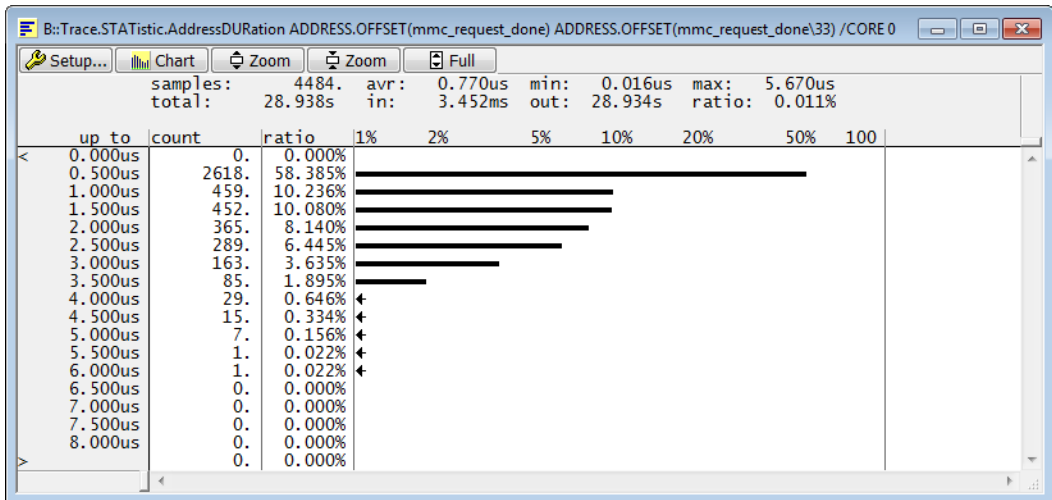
B::Trace.STATistic.AddressDURation ADDRESS.OFFSET(mmc_request_done) ADDRESS.OFFSET(mmc_request_done\33) /CORE 0

Setup... Chart Zoom Zoom Full

samples: 4484. avr: 0.770us min: 0.016us max: 5.670us
total: 28.938s in: 3.452ms out: 28.934s ratio: 0.011%

| up to | count | ratio | 1% 2% 5% 10% 20% 50% 100 |
|---|---|---|---|
| < 0.000us | 0. | 0.000% | |
| 0.500us | 2618. | 58.385% | |
| 1.000us | 459. | 10.236% | |
| 1.500us | 452. | 10.080% | |
| 2.000us | 365. | 8.140% | |
| 2.500us | 289. | 6.445% | |
| 3.000us | 163. | 3.635% | |
| 3.500us | 85. | 1.895% | |
| 4.000us | 29. | 0.646% | |
| 4.500us | 15. | 0.334% | |
| 5.000us | 7. | 0.156% | |
| 5.500us | 1. | 0.022% | |
| 6.000us | 1. | 0.022% | |
| 6.500us | 0. | 0.000% | |
| 7.000us | 0. | 0.000% | |
| 7.500us | 0. | 0.000% | |
| 8.000us | 0. | 0.000% | |
| > | 0. | 0.000% | |